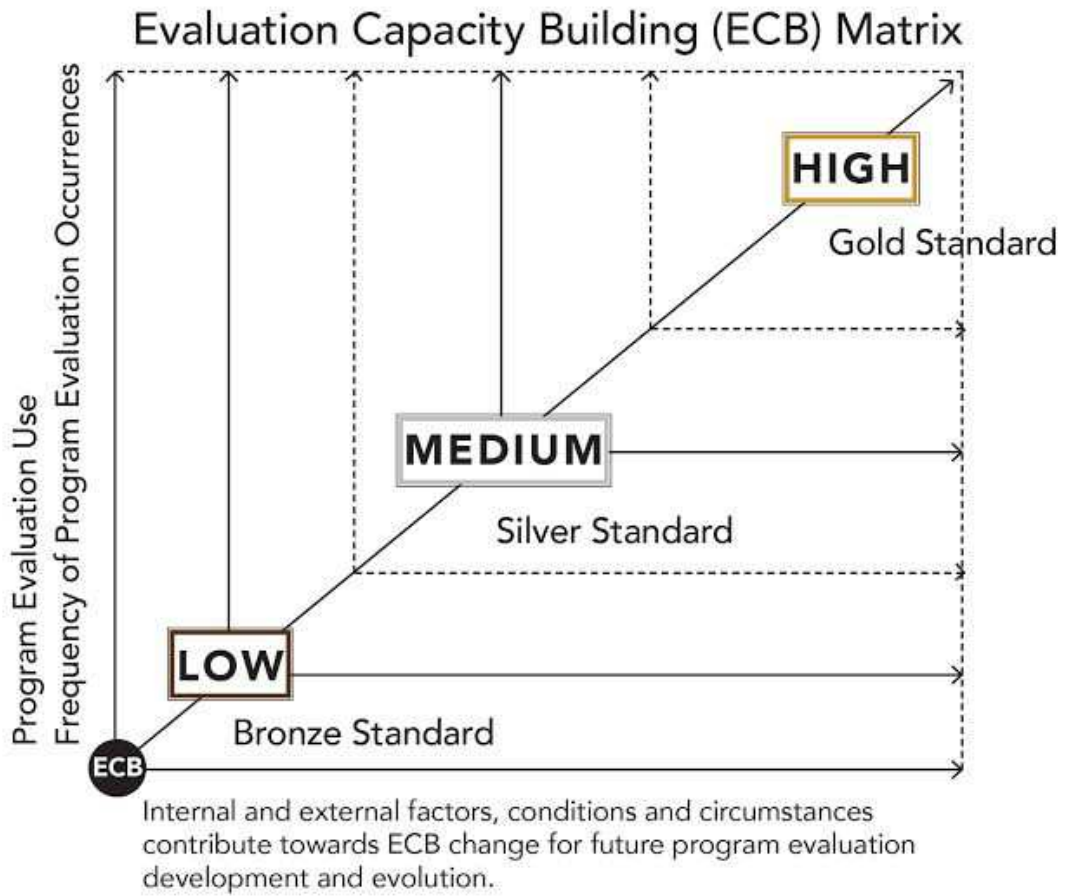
Evaluation Capacity Building (ECB) Matrix

Program Evaluation Use
Frequency of Program Evaluation Occurrences

HIGH

Gold Standard

MEDIUM

Silver Standard

LOW

Bronze Standard

ECB

Internal and external factors, conditions and circumstances contribute towards ECB change for future program evaluation development and evolution.